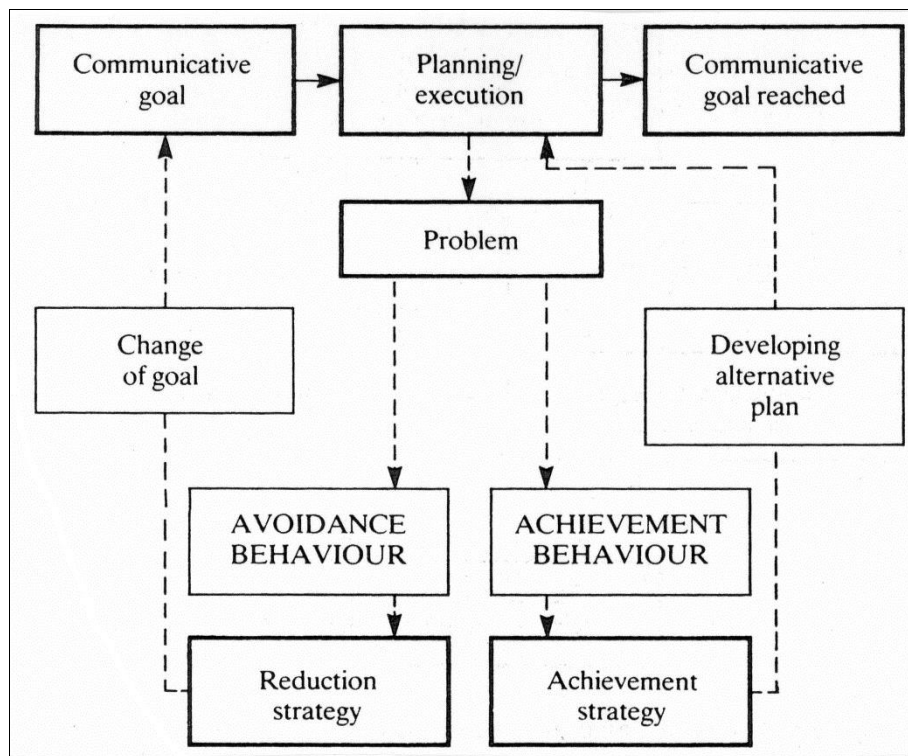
Communicative goal

Planning/ execution

Communicative goal reached

Problem

Change of goal

Developing alternative plan

AVOIDANCE BEHAVIOUR

ACHIEVEMENT BEHAVIOUR

Reduction strategy

Achievement strategy